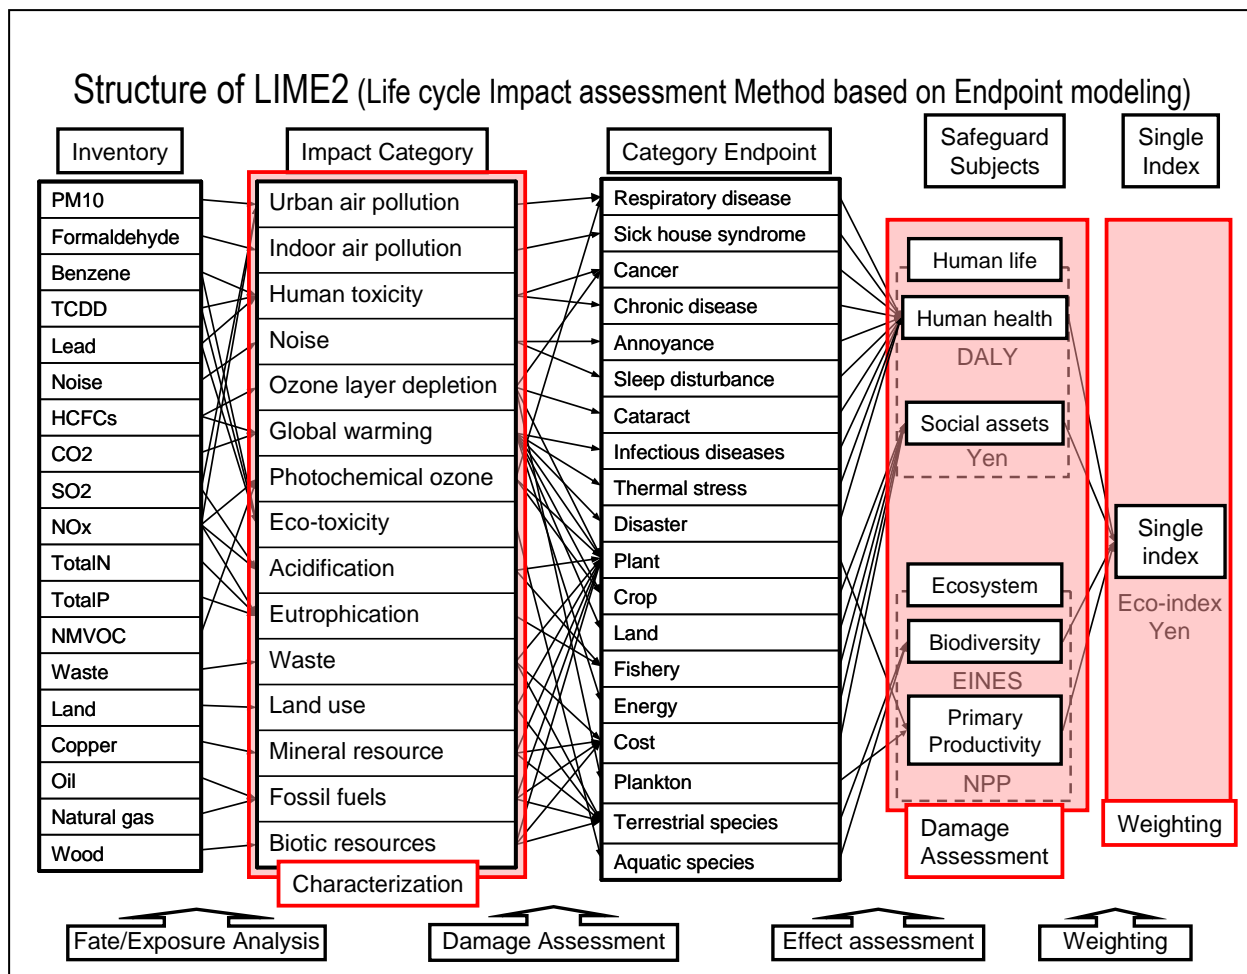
Structure of LIME2 (Life cycle Impact assessment Method based on Endpoint modeling)

Inventory

Impact Category

Category Endpoint

Safeguard Subjects

Single Index

PM10
Formaldehyde
Benzene
TCDD
Lead
Noise
HCFCs
CO2
SO2
NOx
TotalN
TotalP
NMVOC
Waste
Land
Copper
Oil
Natural gas
Wood

Urban air pollution
Indoor air pollution
Human toxicity
Noise
Ozone layer depletion
Global warming
Photochemical ozone
Eco-toxicity
Acidification
Eutrophication
Waste
Land use
Mineral resource
Fossil fuels
Biotic resources

Characterization

Respiratory disease
Sick house syndrome
Cancer
Chronic disease
Annoyance
Sleep disturbance
Cataract
Infectious diseases
Thermal stress
Disaster
Plant
Crop
Land
Fishery
Energy
Cost
Plankton
Terrestrial species
Aquatic species

Human life
Human health
DALY
Social assets
Yen
Ecosystem
Biodiversity
EINES
Primary Productivity
NPP

Damage Assessment

Single index
Eco-index Yen

Weighting

Fate/Exposure Analysis

Damage Assessment

Effect assessment

Weighting